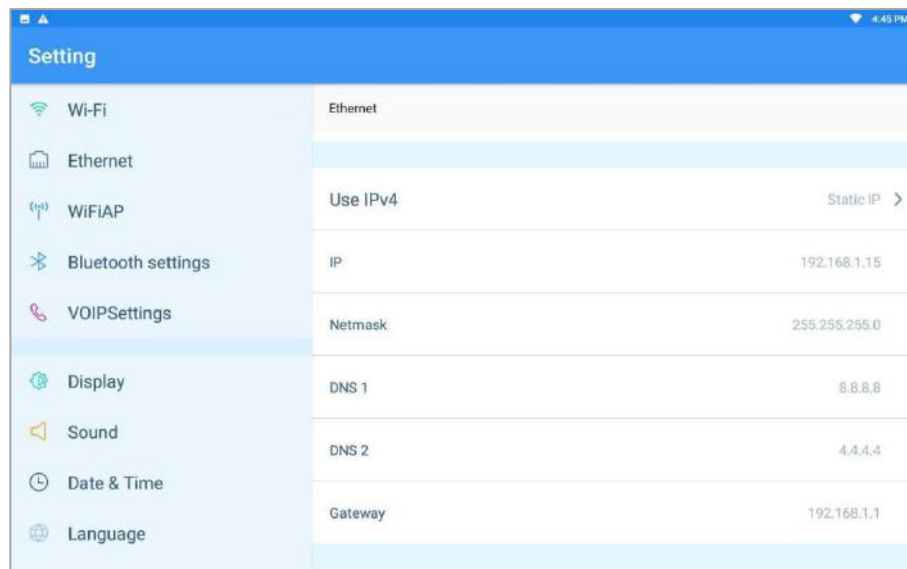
4:45 PM

Setting

Wi-Fi

Ethernet

WiFiAP

Bluetooth settings

VOIPSettings

Display

Sound

Date & Time

Language

Ethernet

Use IPv4 Static IP >

IP 192.168.1.15

Netmask 255.255.255.0

DNS 1 8.8.8.8

DNS 2 4.4.4.4

Gateway 192.168.1.1